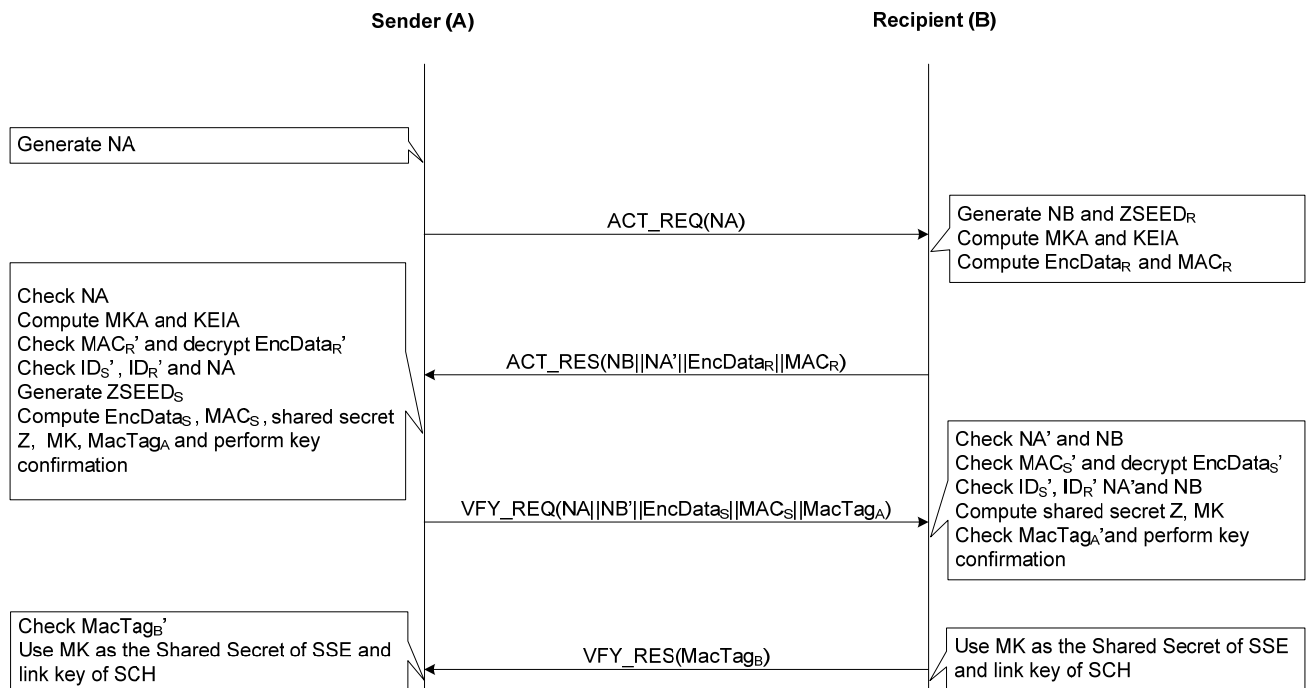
Sender (A)

Recipient (B)

Generate NA

ACT_REQ(NA)

Generate NB and ZSEED$_R$
Compute MKA and KEIA
Compute EncData$_R$ and MAC$_R$

Check NA
Compute MKA and KEIA
Check MAC$_R$' and decrypt EncData$_R$'
Check ID$_S$' , ID$_R$' and NA
Generate ZSEED$_S$
Compute EncData$_S$ , MAC$_S$ , shared secret Z, MK, MacTag$_A$ and perform key confirmation

ACT_RES(NB||NA'||EncData$_R$||MAC$_R$)

Check NA' and NB
Check MAC$_S$' and decrypt EncData$_S$'
Check ID$_S$', ID$_R$' NA'and NB
Compute shared secret Z, MK
Check MacTag$_A$'and perform key confirmation

VFY_REQ(NA||NB'||EncData$_S$||MAC$_S$||MacTag$_A$)

Check MacTag$_B$'
Use MK as the Shared Secret of SSE and link key of SCH

VFY_RES(MacTag$_B$)

Use MK as the Shared Secret of SSE and link key of SCH